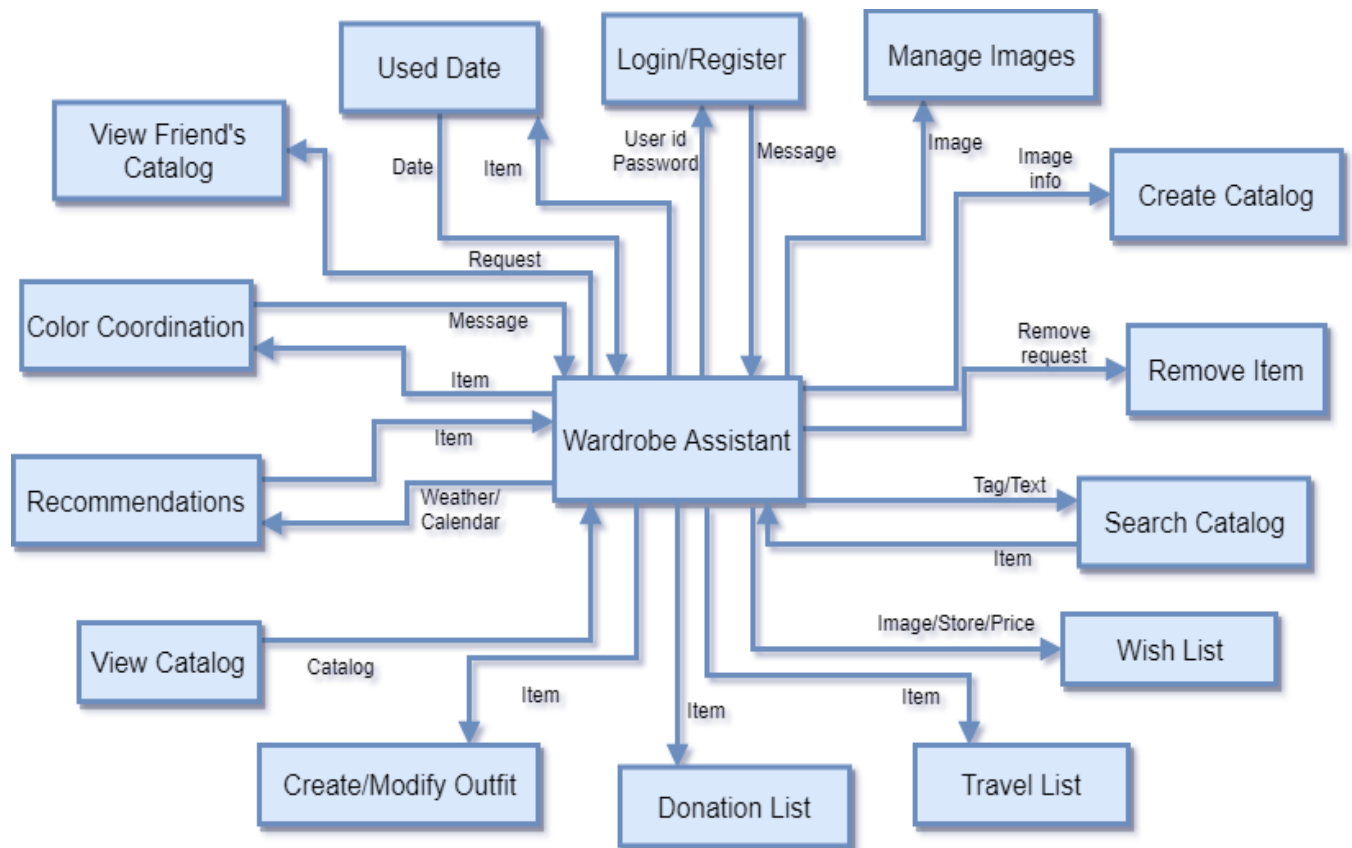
Used Date

Login/Register

Manage Images

View Friend's Catalog

Date

Item

User id Password

Message

Image

Image info

Create Catalog

Request

Color Coordination

Message

Remove request

Remove Item

Item

Wardrobe Assistant

Item

Recommendations

Weather/ Calendar

Tag/Text

Search Catalog

Item

View Catalog

Catalog

Image/Store/Price

Wish List

Item

Item

Item

Create/Modify Outfit

Donation List

Travel List